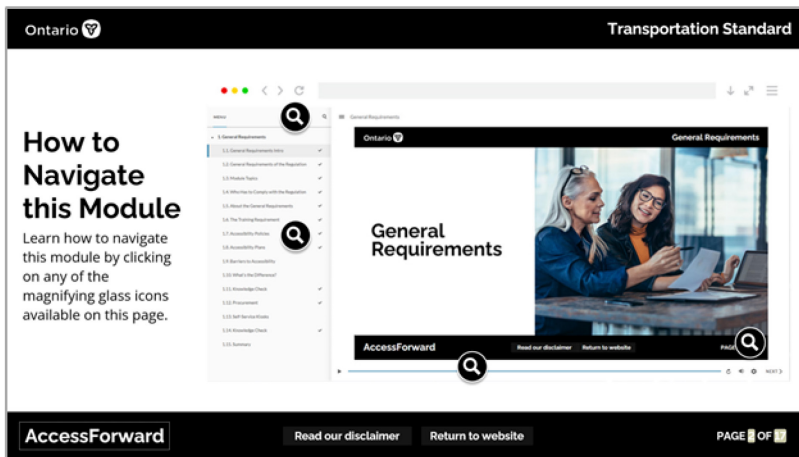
Ontario

Transportation Standard

How to Navigate this Module

Learn how to navigate this module by clicking on any of the magnifying glass icons available on this page.

MENU

1. General Requirements

1.1. General Requirements Intro

1.2. General Requirements of the Regulation

1.3. Module Topics

1.4. Who Has to Comply with the Regulation

1.5. About the General Requirements

1.6. The Training Requirement

1.7. Accessibility Policies

1.8. Accessibility Plans

1.9. Barriers to Accessibility

1.10. What's the Difference?

1.11. Knowledge Check

1.12. Procurement

1.13. Self-Service Kiosks

1.14. Knowledge Check

1.15. Summary

General Requirements

Ontario

General Requirements

General Requirements

AccessForward

Read our disclaimer

Return to website

PAGE

NEXT

AccessForward

Read our disclaimer

Return to website

PAGE 2 OF 17